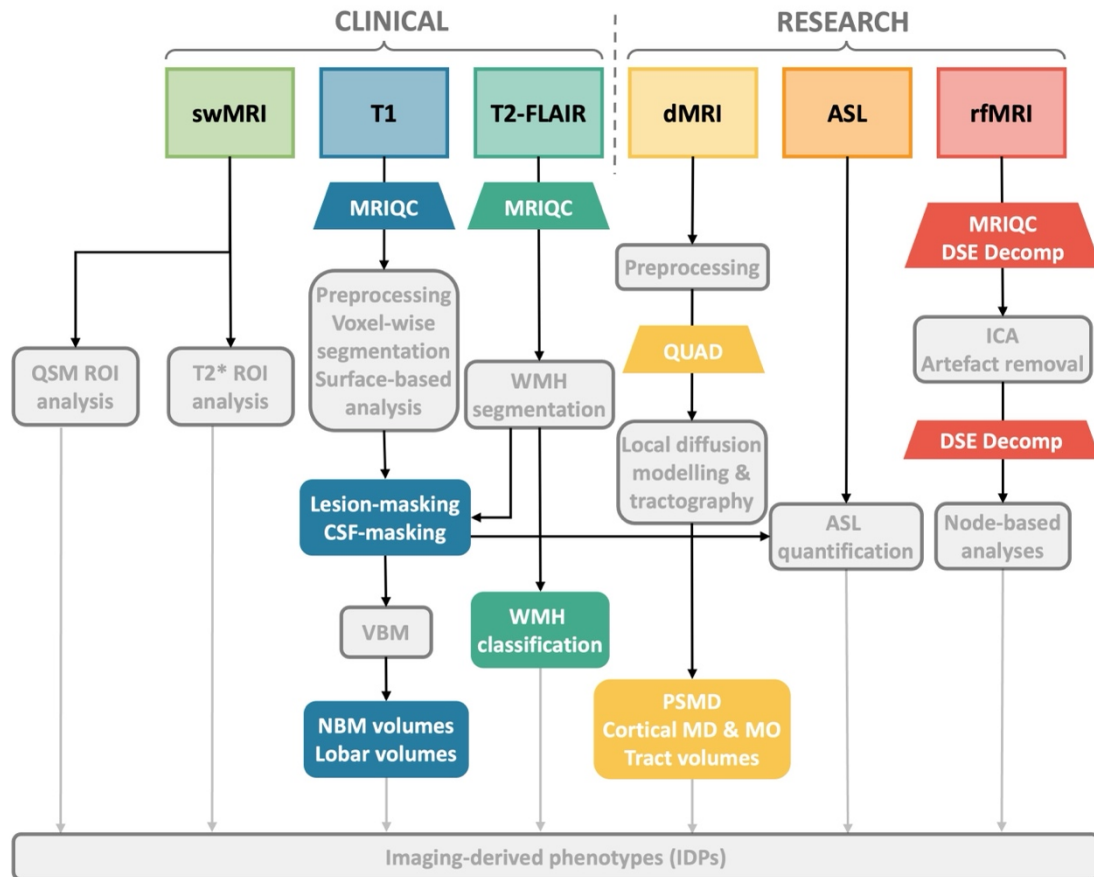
CLINICAL

RESEARCH

swMRI

T1

T2-FLAIR

dMRI

ASL

rfMRI

MRIQC

MRIQC

MRIQC
DSE Decomp

Preprocessing

Preprocessing
Voxel-wise segmentation
Surface-based analysis

ICA
Artefact removal

QSM ROI analysis

T2* ROI analysis

QUAD

WMH segmentation

DSE Decomp

Local diffusion modelling & tractography

Lesion-masking
CSF-masking

ASL quantification

Node-based analyses

VBM

WMH classification

NBM volumes
Lobar volumes

PSMD
Cortical MD & MO
Tract volumes

Imaging-derived phenotypes (IDPs)